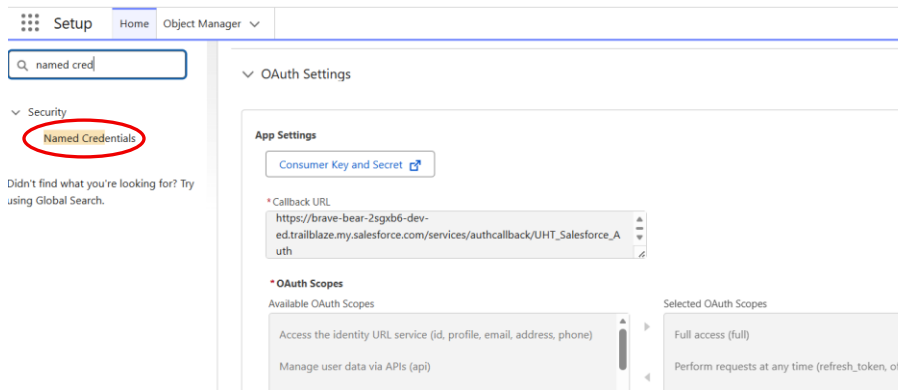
Setup Home Object Manager

named cred

Security

Named Credentials

Didn't find what you're looking for? Try using Global Search.

OAuth Settings

App Settings

Consumer Key and Secret

* Callback URL

https://brave-bear-2sgxb6-dev-ed.trailblaze.my.salesforce.com/services/authcallback/UHT_Salesforce_Auth

* OAuth Scopes

Available OAuth Scopes

Access the identity URL service (id, profile, email, address, phone)

Manage user data via APIs (api)

Selected OAuth Scopes

Full access (full)

Perform requests at any time (refresh_token, o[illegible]